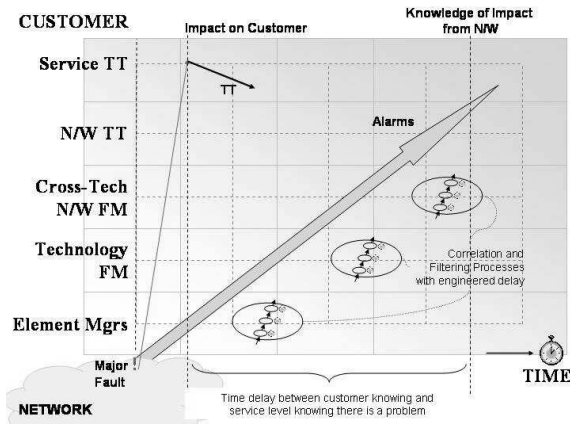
CUSTOMER

Impact on Customer

Knowledge of Impact from N/W

Service TT

TT

N/W TT

Alarms

Cross-Tech N/W FM

Technology FM

Correlation and Filtering Processes with engineered delay

Element Mgrs

Major Fault

TIME

NETWORK

Time delay between customer knowing and service level knowing there is a problem